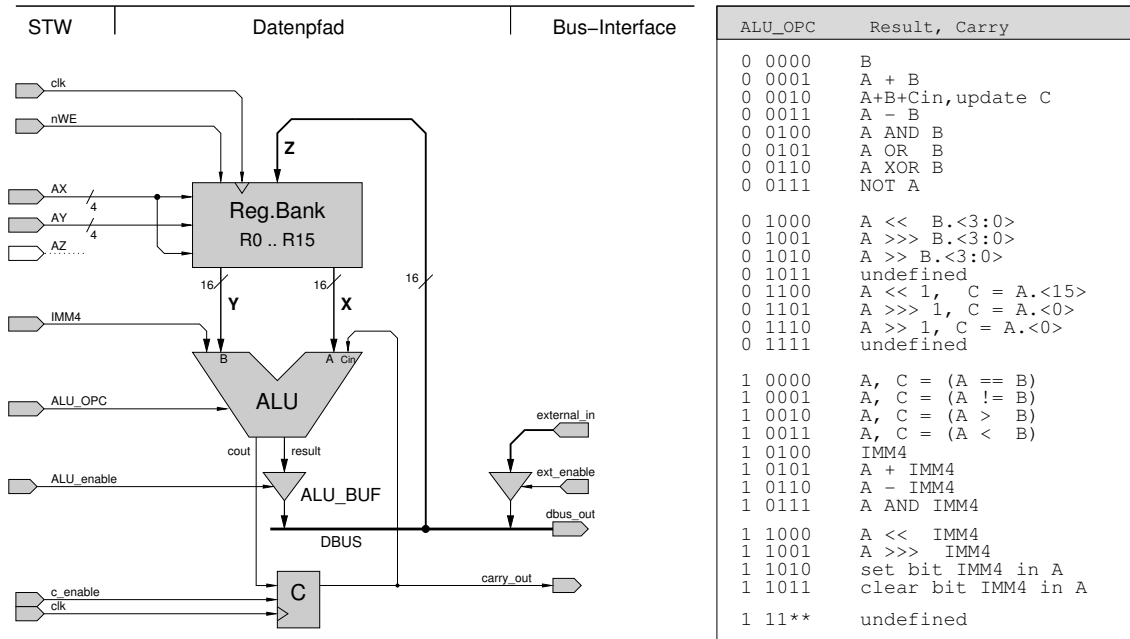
STW | Datenpfad | Bus−Interface

clk
nWE
Z
AX
4
AY
4
AZ
Reg.Bank
R0 .. R15
16
16
16
Y
X
IMM4
B
A
Cin
ALU_OPC
ALU
external_in
cout
result
ALU_enable
ext_enable
ALU_BUF
dbus_out
DBUS
c_enable
clk
C
carry_out

| ALU_OPC | Result, Carry |
|---|---|
| 0 0000 | B |
| 0 0001 | A + B |
| 0 0010 | A+B+Cin,update C |
| 0 0011 | A − B |
| 0 0100 | A AND B |
| 0 0101 | A OR B |
| 0 0110 | A XOR B |
| 0 0111 | NOT A |
| 0 1000 | A << B.<3:0> |
| 0 1001 | A >>> B.<3:0> |
| 0 1010 | A >> B.<3:0> |
| 0 1011 | undefined |
| 0 1100 | A << 1, C = A.<15> |
| 0 1101 | A >>> 1, C = A.<0> |
| 0 1110 | A >> 1, C = A.<0> |
| 0 1111 | undefined |
| 1 0000 | A, C = (A == B) |
| 1 0001 | A, C = (A != B) |
| 1 0010 | A, C = (A > B) |
| 1 0011 | A, C = (A < B) |
| 1 0100 | IMM4 |
| 1 0101 | A + IMM4 |
| 1 0110 | A − IMM4 |
| 1 0111 | A AND IMM4 |
| 1 1000 | A << IMM4 |
| 1 1001 | A >>> IMM4 |
| 1 1010 | set bit IMM4 in A |
| 1 1011 | clear bit IMM4 in A |
| 1 11** | undefined |